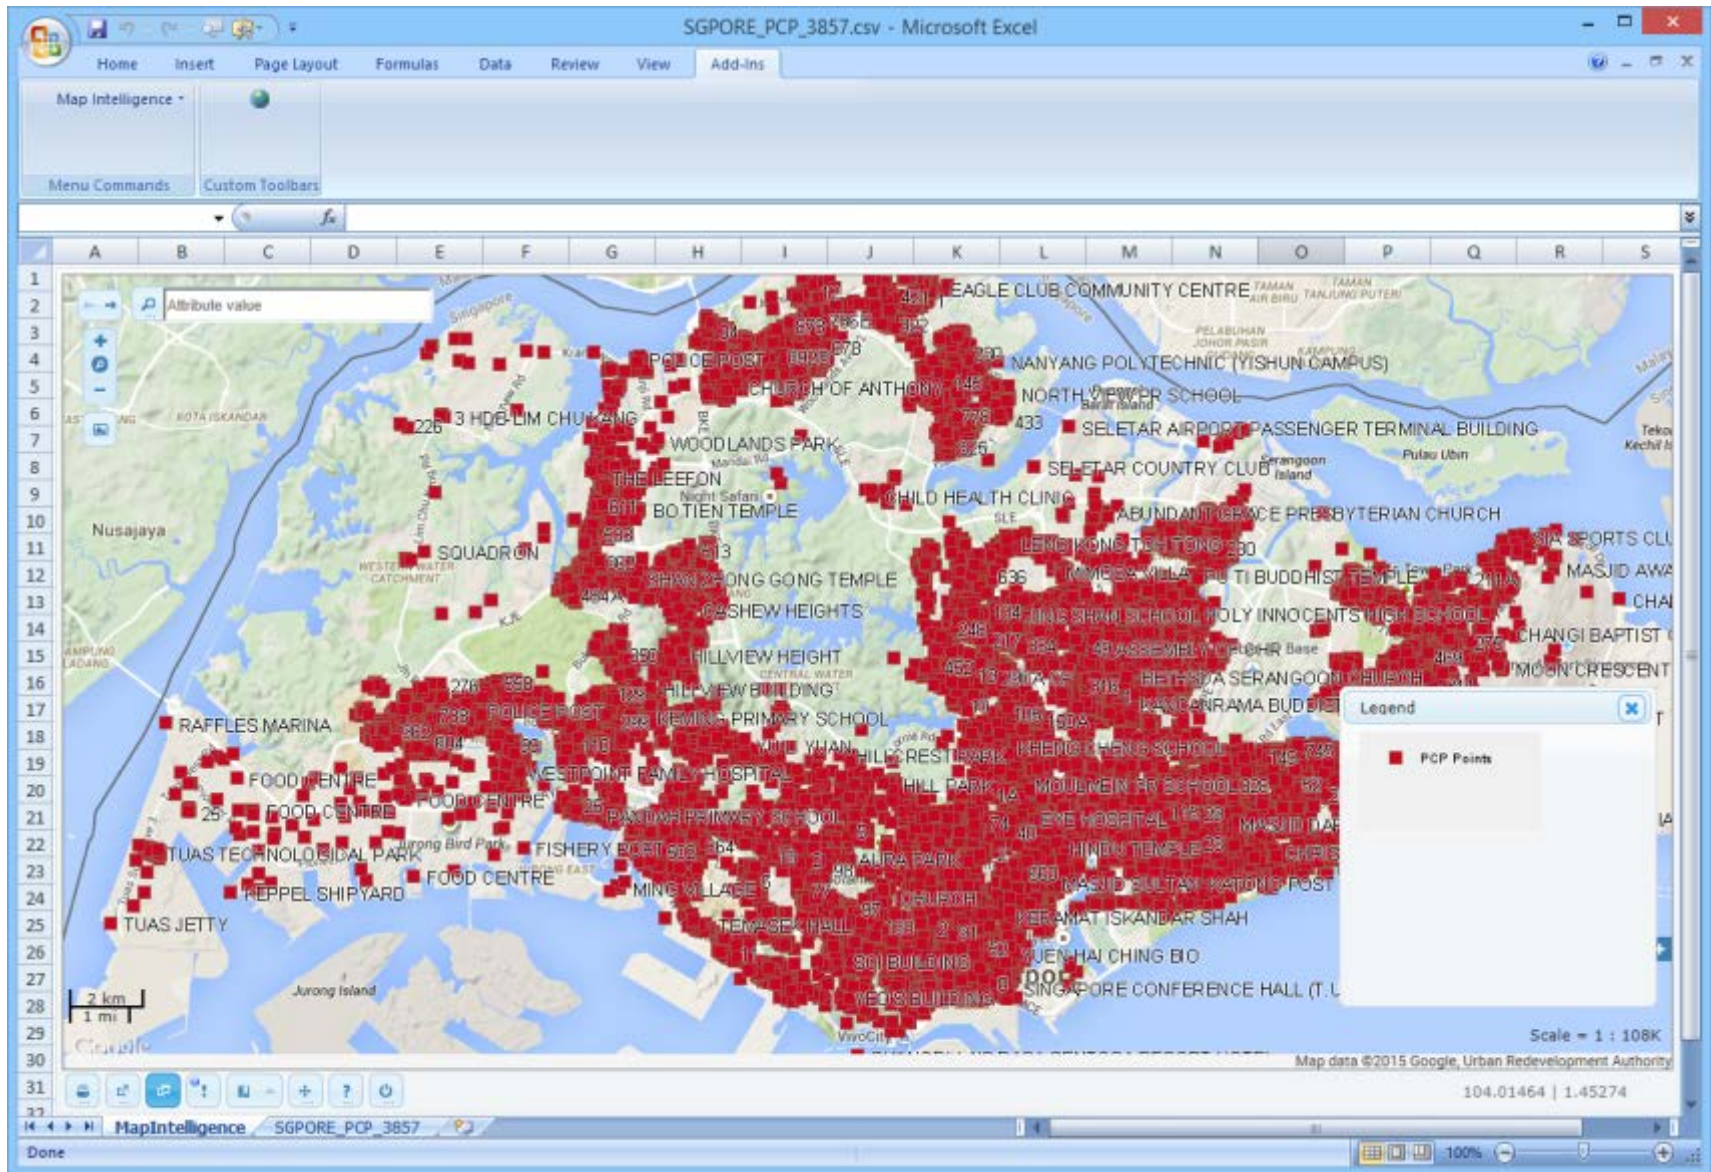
SGPORE_PCP_3857.csv - Microsoft Excel

Home Insert Page Layout Formulas Data Review View Add-Ins

Map Intelligence

Menu Commands Custom Toolbars

A B C D E F G H I J K L M N O P Q R S

1 2 3 4 5 6 7 8 9 10 11 12 13 14 15 16 17 18 19 20 21 22 23 24 25 26 27 28 29 30 31

Attribute value

EAGLE CLUB COMMUNITY CENTRE
NANYANG POLYTECHNIC (YISHUN CAMPUS)
POLICE POST
CHURCH OF ANTHONY
NORTH VIEW PR SCHOOL
3 HDB LIM CHU KANG
SELETAR AIRPORT PASSENGER TERMINAL BUILDING
WOODLANDS PARK
SELETAR COUNTRY CLUB
THE LEEFON
CHILD HEALTH CLINIC
BO TIEN TEMPLE
ABUNDANT GRACE PRESBYTERIAN CHURCH
Nusajaya
SQUADRON
SHAN ZHONG GONG TEMPLE
CASHEW HEIGHTS
HILLVIEW HEIGHT
HILLVIEW BUILDING
RAFFLES MARINA
POLICE POST
KEMING PRIMARY SCHOOL
WESTPOINT FAMILY HOSPITAL
FOOD CENTRE
FOOD CENTRE
FOOD CENTRE
TUAS TECHNOLOGICAL PARK
FISHERY PORT
FOOD CENTRE
KEPPEL SHIPYARD
MING VILLAGE
TUAS JETTY
TEMASEK HALL
SCI BUILDING
YEOS BUILDING
KERAMAT ISKANDAR SHAH
YUEN HAI CHING BIO
SINGAPORE CONFERENCE HALL (T.L
HINDU TEMPLE
EYE HOSPITAL
MASJID SULTAN
HILL PARK
MOULMEIN PR SCHOOL
CHENG CHENG SCHOOL
BETHESDA SERANGOON CHURCH
HOLY INNOCENTS HIGH SCHOOL
CHANGI BAPTIST
MOON CRESCENT
MASJID AWA
SPORTS CLU
Jurong Island

Legend
PCP Points

Scale = 1 : 108K
Map data ©2015 Google, Urban Redevelopment Authority
104.01464 | 1.45274
2 km
1 mi

MapIntelligence SGPORE_PCP_3857
Done 100%